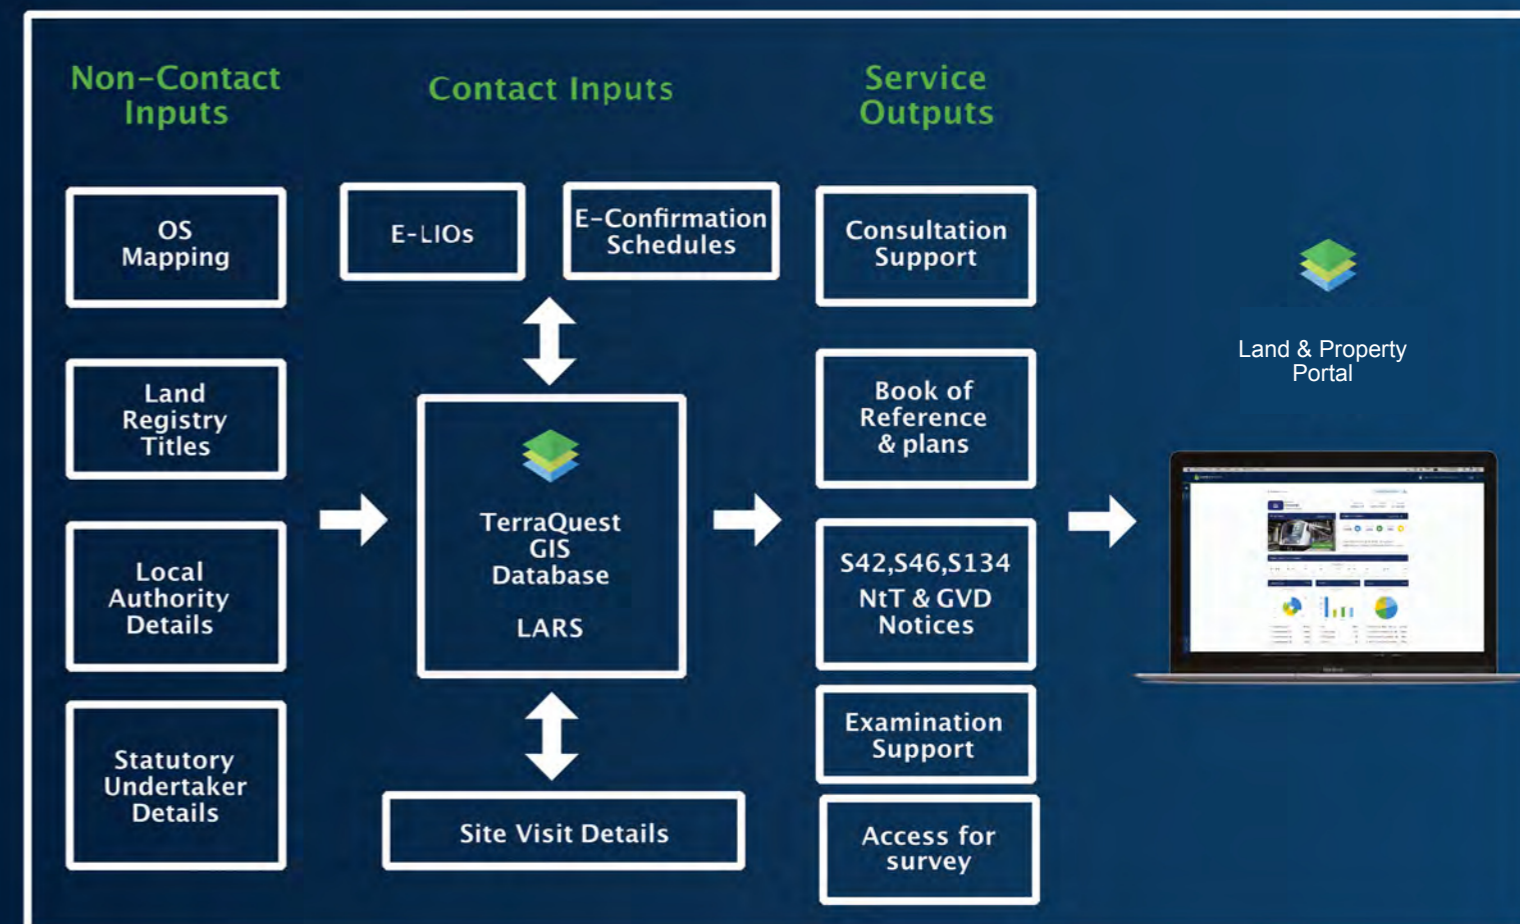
Non-Contact Inputs

OS Mapping

Land Registry Titles

Local Authority Details

Statutory Undertaker Details

Contact Inputs

E-LIOs

E-Confirmation Schedules

TerraQuest GIS Database

LARS

Site Visit Details

Service Outputs

Consultation Support

Book of Reference & plans

S42,S46,S134 NtT & GVD Notices

Examination Support

Access for survey

Land & Property Portal